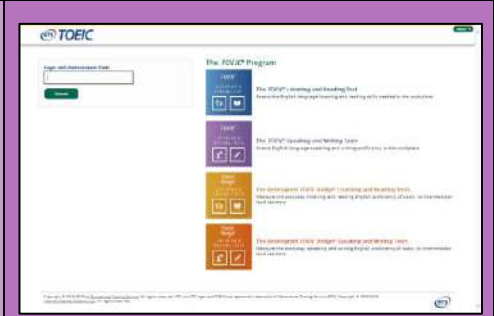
ETS TOEIC

Login and Authorization Code

Submit

The TOEIC® Program

TOEIC

The TOEIC® Listening and Reading Test
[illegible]

TOEIC

The TOEIC® Speaking and Writing Tests
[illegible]

TOEIC Bridge

The Redesigned TOEIC Bridge® Listening and Reading Tests
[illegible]

TOEIC Bridge

The Redesigned TOEIC Bridge® Speaking and Writing Tests
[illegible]

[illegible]

ETS